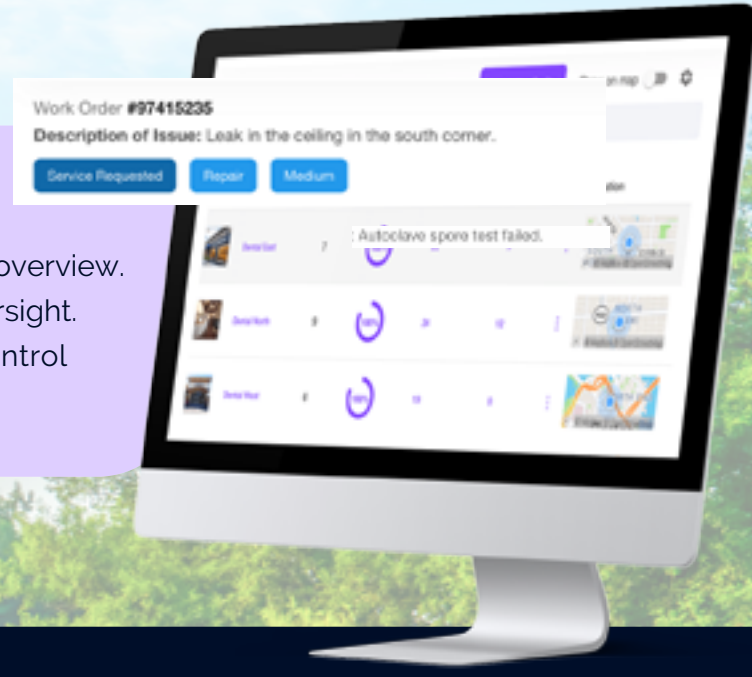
Work Order #97415235

Description of Issue: Leak in the ceiling in the south corner.

Service Requested

Repair

Medium

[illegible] map

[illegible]tion

: Autoclave spore test failed.

overview.

rsight.

ntrol

Dental East

7

Dental North

9

100%

24

12

Dental West

8

100%

19

8